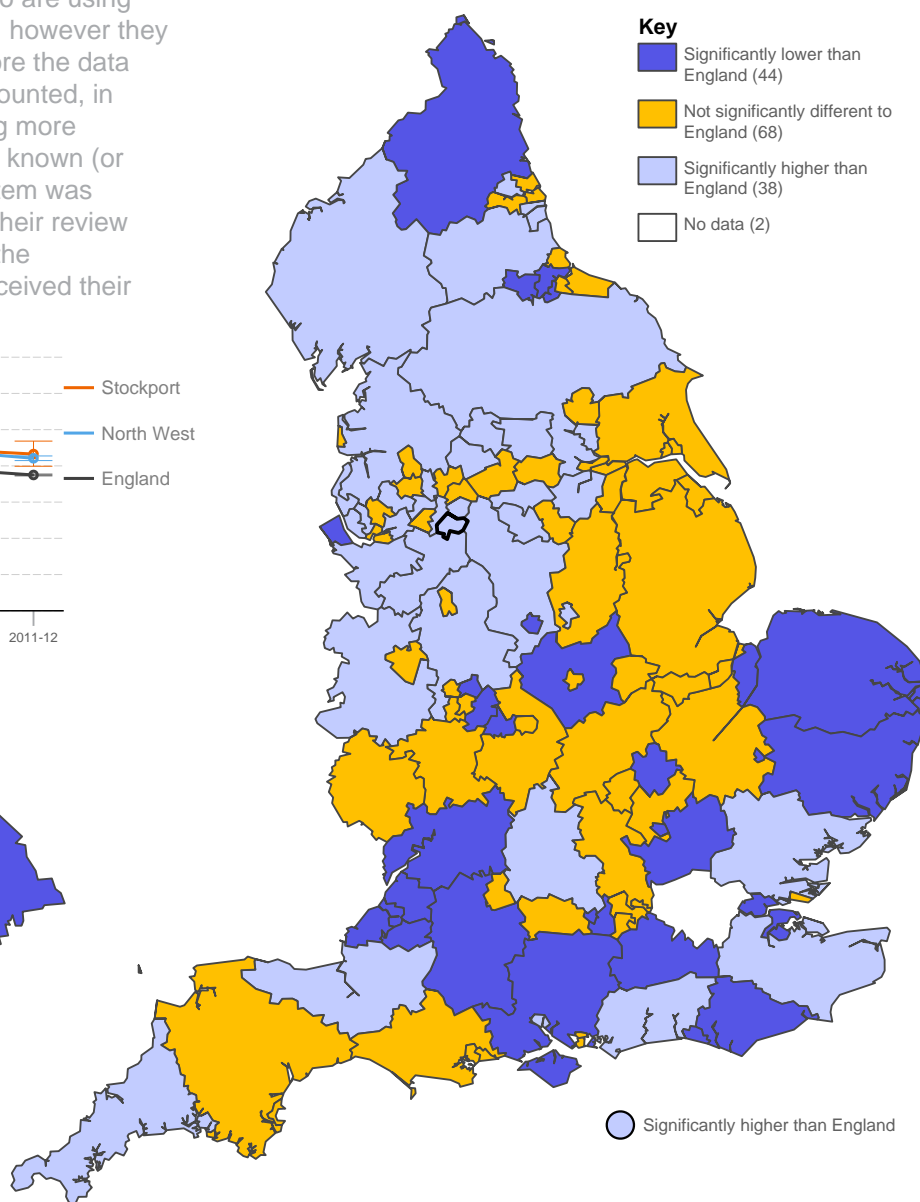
o are using however they re the data ounted, in g more known (or em was heir review he ceived their

Stockport
North West
England

2011-12

Key
Significantly lower than England (44)
Not significantly different to England (68)
Significantly higher than England (38)
No data (2)

Significantly higher than England